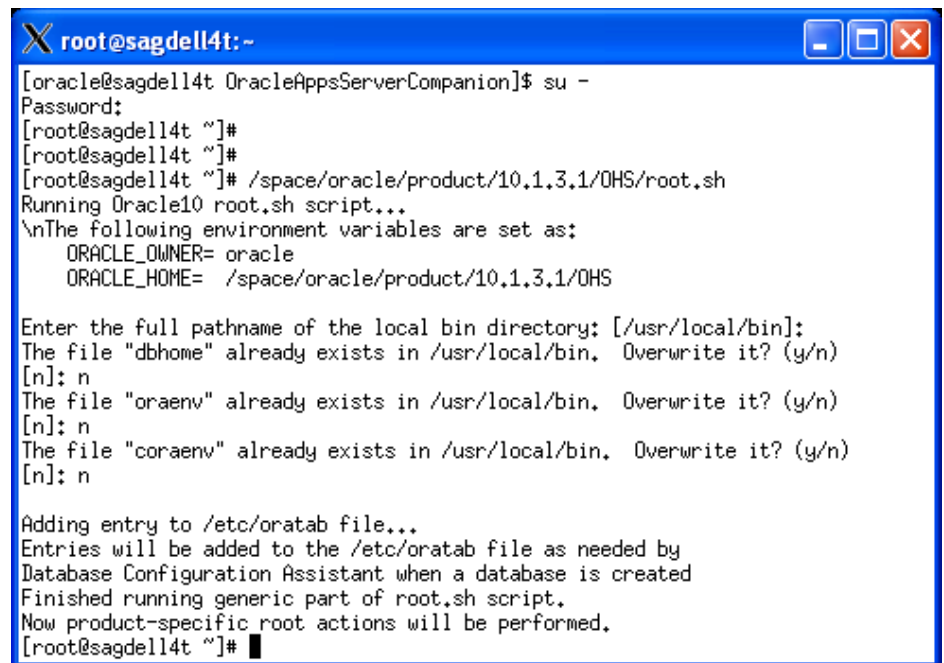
root@sagdell4t:~

[oracle@sagdell4t OracleAppsServerCompanion]$ su -
Password:
[root@sagdell4t ~]#
[root@sagdell4t ~]#
[root@sagdell4t ~]# /space/oracle/product/10.1.3.1/OHS/root.sh
Running Oracle10 root.sh script...
\nThe following environment variables are set as:
ORACLE_OWNER= oracle
ORACLE_HOME= /space/oracle/product/10.1.3.1/OHS

Enter the full pathname of the local bin directory: [/usr/local/bin]:
The file "dbhome" already exists in /usr/local/bin. Overwrite it? (y/n)
[n]: n
The file "oraenv" already exists in /usr/local/bin. Overwrite it? (y/n)
[n]: n
The file "coraenv" already exists in /usr/local/bin. Overwrite it? (y/n)
[n]: n

Adding entry to /etc/oratab file...
Entries will be added to the /etc/oratab file as needed by
Database Configuration Assistant when a database is created
Finished running generic part of root.sh script.
Now product-specific root actions will be performed.
[root@sagdell4t ~]#